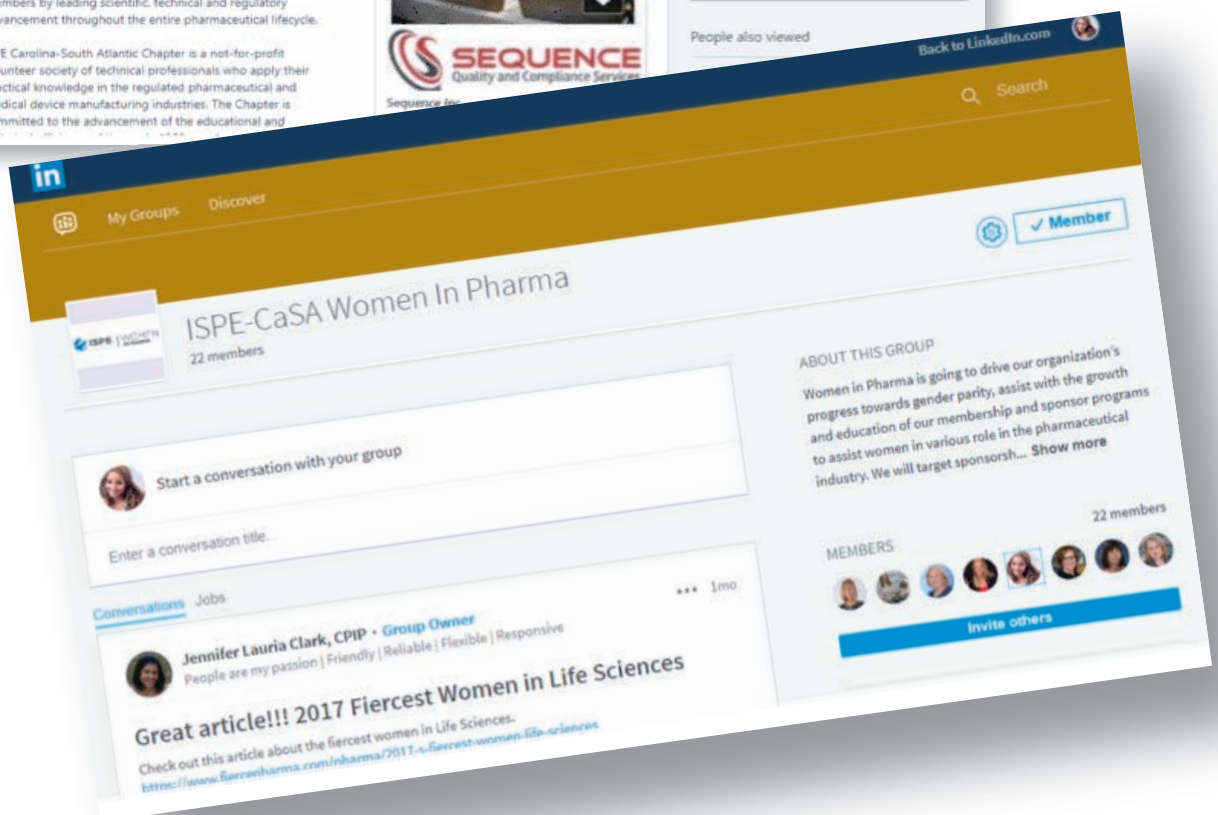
embers by leading scientific, technical and regulatory
vancement throughout the entire pharmaceutical lifecycle.

E Carolina-South Atlantic Chapter is a not-for-profit
unteer society of technical professionals who apply their
ctical knowledge in the regulated pharmaceutical and
dical device manufacturing industries. The Chapter is
mmitted to the advancement of the educational and

SEQUENCE
Quality and Compliance Services
Sequence Inc

People also viewed

Back to LinkedIn.com

in

Search

My Groups Discover

✓ Member

ISPE-CaSA Women In Pharma
22 members

ABOUT THIS GROUP
Women in Pharma is going to drive our organization's progress towards gender parity, assist with the growth and education of our membership and sponsor programs to assist women in various role in the pharmaceutical industry. We will target sponsorsh... Show more

Start a conversation with your group

Enter a conversation title...

22 members
MEMBERS

Invite others

Conversations Jobs

••• 1mo

Jennifer Lauria Clark, CPIP • Group Owner
People are my passion | Friendly | Reliable | Flexible | Responsive

Great article!!! 2017 Fiercest Women in Life Sciences
Check out this article about the fiercest women in Life Sciences.
https://www.fiercepharma.com/pharma/2017-s-fiercest-women-life-sciences